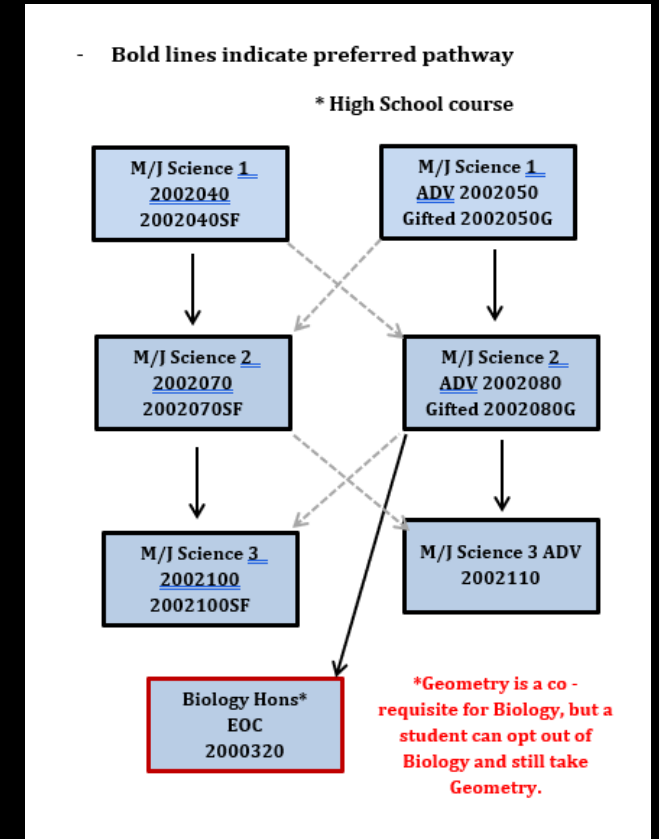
- Bold lines indicate preferred pathway

* High School course

M/J Science 1 2002040 2002040SF

M/J Science 1 ADV 2002050 Gifted 2002050G

M/J Science 2 2002070 2002070SF

M/J Science 2 ADV 2002080 Gifted 2002080G

M/J Science 3 2002100 2002100SF

M/J Science 3 ADV 2002110

Biology Hons* EOC 2000320

*Geometry is a co - requisite for Biology, but a student can opt out of Biology and still take Geometry.